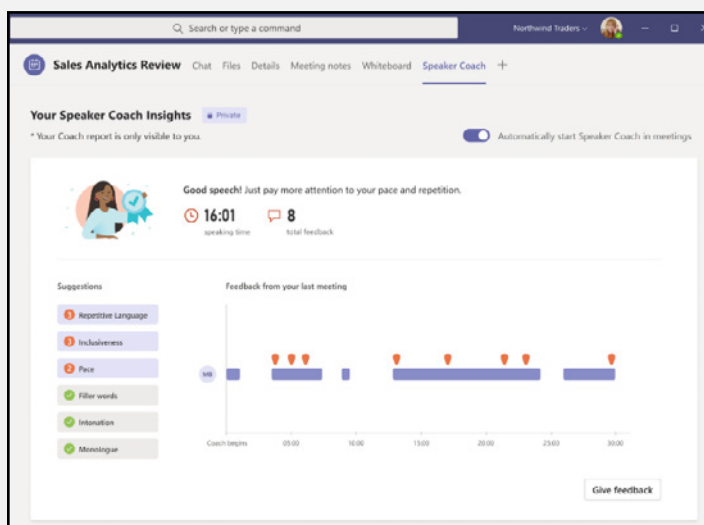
Search or type a command

Northwind Traders

Sales Analytics Review Chat Files Details Meeting notes Whiteboard Speaker Coach +

Your Speaker Coach Insights Private

* Your Coach report is only visible to you.

Automatically start Speaker Coach in meetings

Good speech! Just pay more attention to your pace and repetition.

16:01 speaking time

8 total feedback

Suggestions

3 Repetitive Language

3 Inclusiveness

2 Pace

Filler words

Intonation

Monologue

Feedback from your last meeting

MB

Coach begins 05:00 10:00 15:00 20:00 25:00 30:00

Give feedback